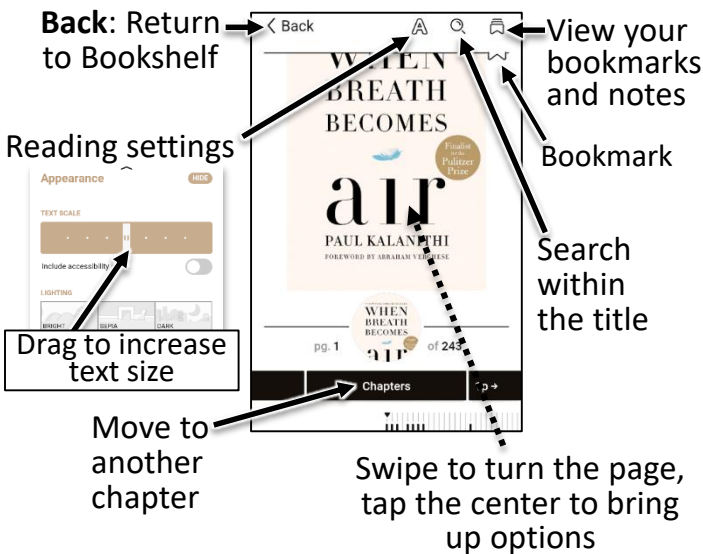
**Back**: Return to Bookshelf

< Back

View your bookmarks and notes

WHEN BREATH BECOMES

Finalist for the Pulitzer Prize

air

PAUL KALANITHI

FOREWORD BY ABRAHAM VERGHESE

Reading settings

Bookmark

Appearance

HIDE

TEXT SCALE

Include accessibility

LIGHTING

BRIGHT

SEPIA

DARK

Search within the title

Drag to increase text size

WHEN BREATH BECOMES

pg. 1

of 243

Chapters

Move to another chapter

Swipe to turn the page, tap the center to bring up options